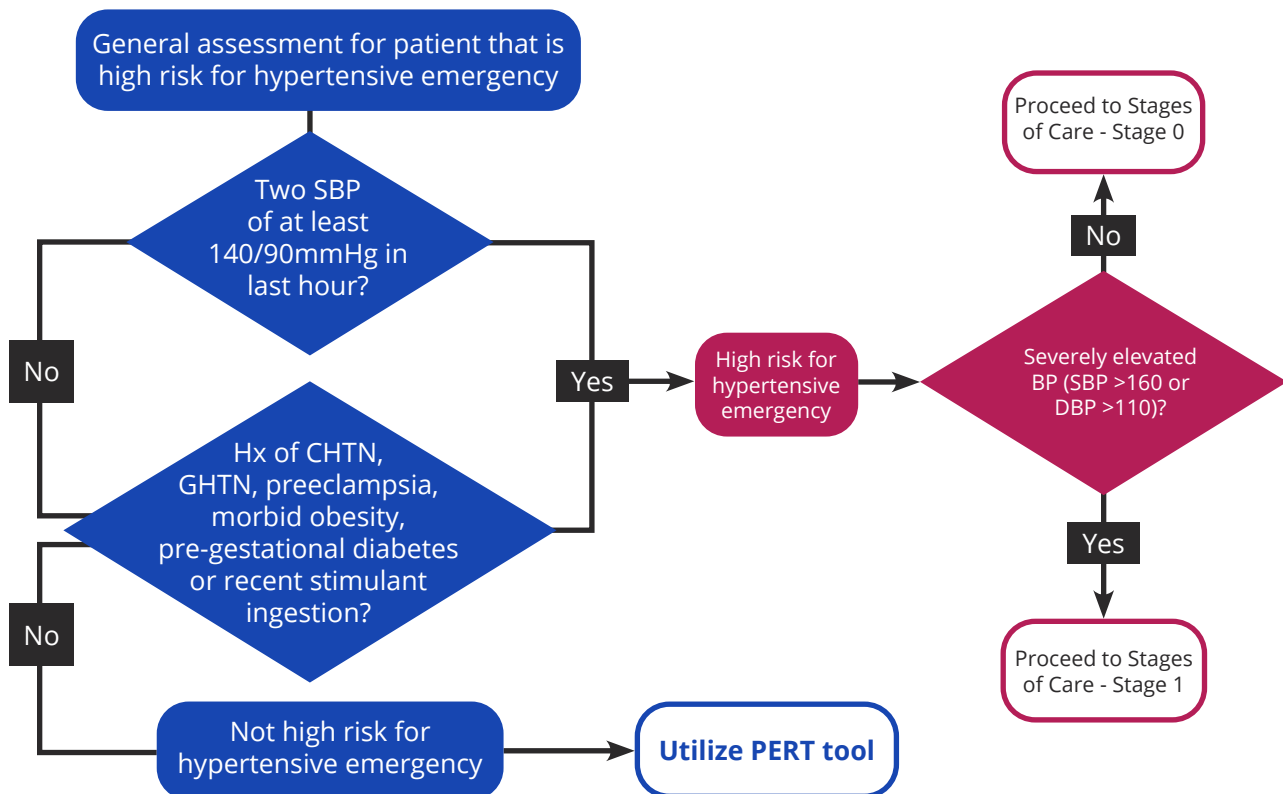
General assessment for patient that is high risk for hypertensive emergency

Two SBP of at least 140/90mmHg in last hour?

No

Yes

Hx of CHTN, GHTN, preeclampsia, morbid obesity, pre-gestational diabetes or recent stimulant ingestion?

No

Not high risk for hypertensive emergency

Utilize PERT tool

High risk for hypertensive emergency

Severely elevated BP (SBP >160 or DBP >110)?

No

Proceed to Stages of Care - Stage 0

Yes

Proceed to Stages of Care - Stage 1